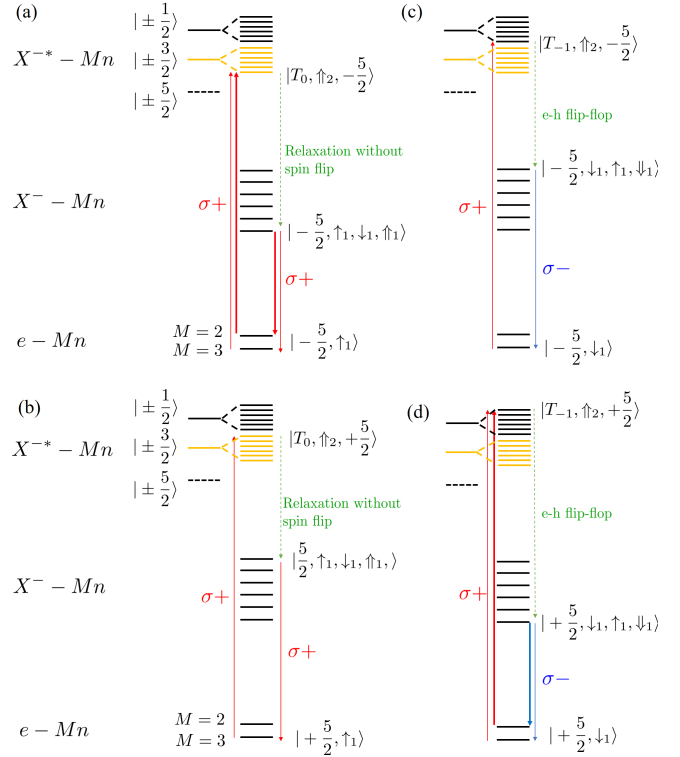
(a)

$|\pm\frac{1}{2}\rangle$

$X^{-*}-Mn$ $|\pm\frac{3}{2}\rangle$

$|\pm\frac{5}{2}\rangle$

$|T_0,\Uparrow_2,-\frac{5}{2}\rangle$

Relaxation without spin flip

$X^{-}-Mn$

$\sigma+$

$|-\frac{5}{2},\uparrow_1,\downarrow_1,\Uparrow_1\rangle$

$\sigma+$

$e-Mn$ $M=2$ $M=3$ $|-\frac{5}{2},\uparrow_1\rangle$

(c)

$|T_{-1},\Uparrow_2,-\frac{5}{2}\rangle$

e-h flip-flop

$|-\frac{5}{2},\downarrow_1,\uparrow_1,\Downarrow_1\rangle$

$\sigma+$

$\sigma-$

$|-\frac{5}{2},\downarrow_1\rangle$

(b)

$|\pm\frac{1}{2}\rangle$

$X^{-*}-Mn$ $|\pm\frac{3}{2}\rangle$

$|\pm\frac{5}{2}\rangle$

$|T_0,\Uparrow_2,+\frac{5}{2}\rangle$

Relaxation without spin flip

$X^{-}-Mn$

$|\frac{5}{2},\uparrow_1,\downarrow_1,\Uparrow_1,\rangle$

$\sigma+$

$\sigma+$

$e-Mn$ $M=2$ $M=3$ $|+\frac{5}{2},\uparrow_1\rangle$

(d)

$|T_{-1},\Uparrow_2,+\frac{5}{2}\rangle$

e-h flip-flop

$\sigma+$

$|+\frac{5}{2},\downarrow_1,\uparrow_1,\Downarrow_1\rangle$

$\sigma-$

$|+\frac{5}{2},\downarrow_1\rangle$